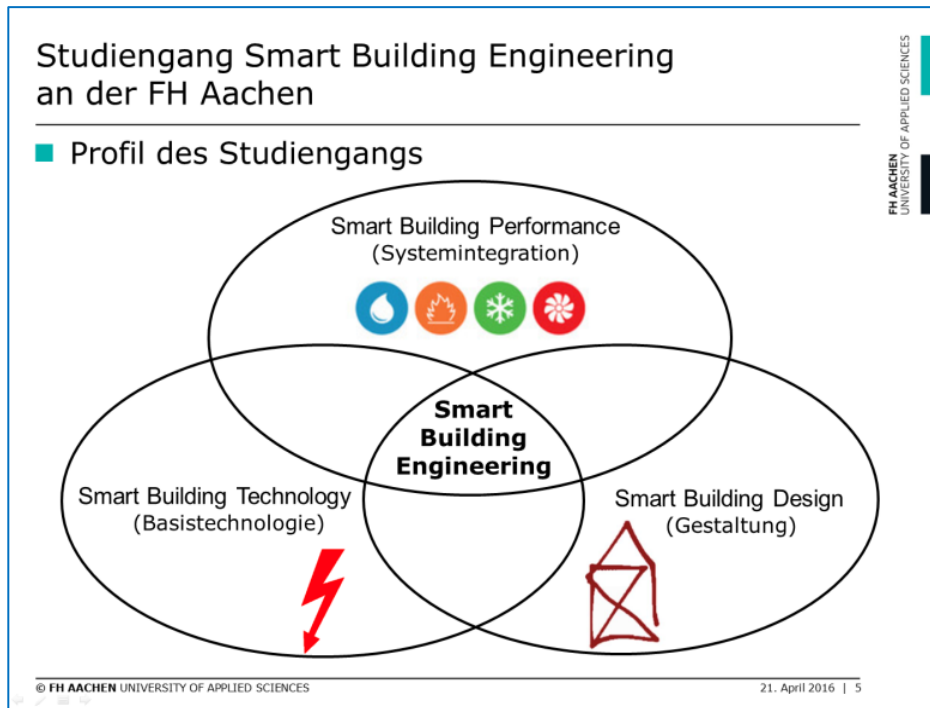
Studiengang Smart Building Engineering an der FH Aachen

Profil des Studiengangs

Smart Building Performance
(Systemintegration)

Smart Building Engineering

Smart Building Technology
(Basistechnologie)

Smart Building Design
(Gestaltung)

FH AACHEN UNIVERSITY OF APPLIED SCIENCES

© FH AACHEN UNIVERSITY OF APPLIED SCIENCES

21. April 2016 | 5